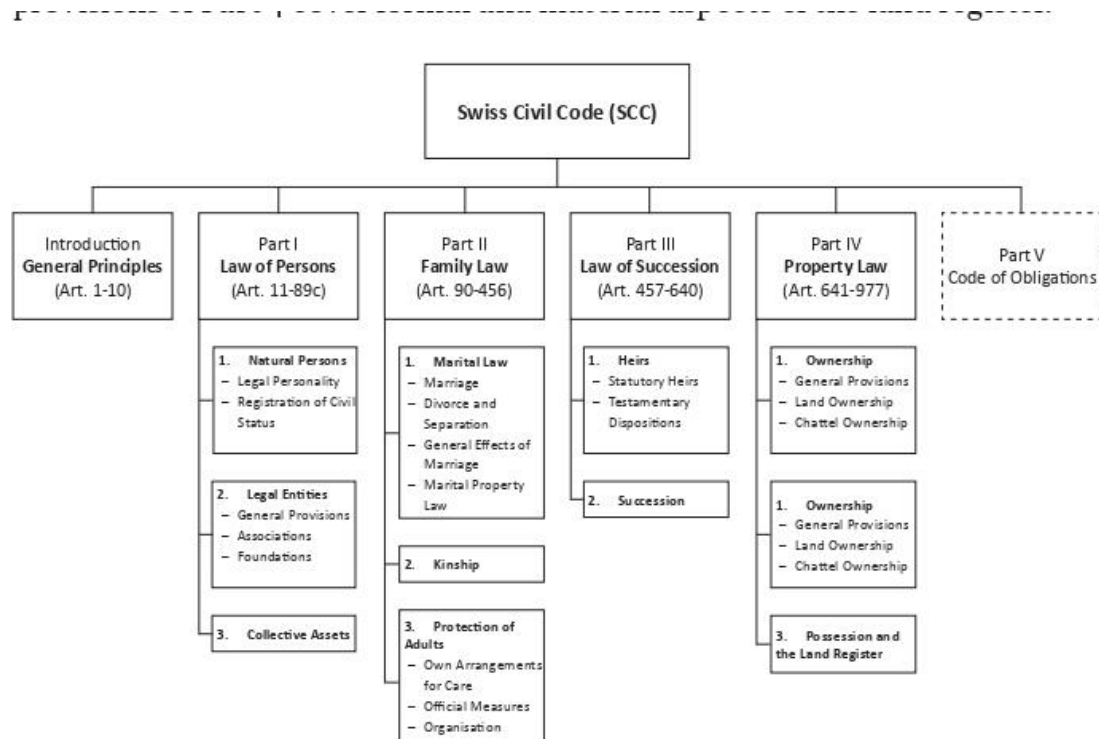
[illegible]

Swiss Civil Code (SCC)

Introduction
General Principles
(Art. 1-10)

Part I
Law of Persons
(Art. 11-89c)

1. Natural Persons
– Legal Personality
– Registration of Civil Status

2. Legal Entities
– General Provisions
– Associations
– Foundations

3. Collective Assets

Part II
Family Law
(Art. 90-456)

1. Marital Law
– Marriage
– Divorce and Separation
– General Effects of Marriage
– Marital Property Law

2. Kinship

3. Protection of Adults
– Own Arrangements for Care
– Official Measures
– Organisation

Part III
Law of Succession
(Art. 457-640)

1. Heirs
– Statutory Heirs
– Testamentary Dispositions

2. Succession

Part IV
Property Law
(Art. 641-977)

1. Ownership
– General Provisions
– Land Ownership
– Chattel Ownership

1. Ownership
– General Provisions
– Land Ownership
– Chattel Ownership

3. Possession and the Land Register

Part V
Code of Obligations